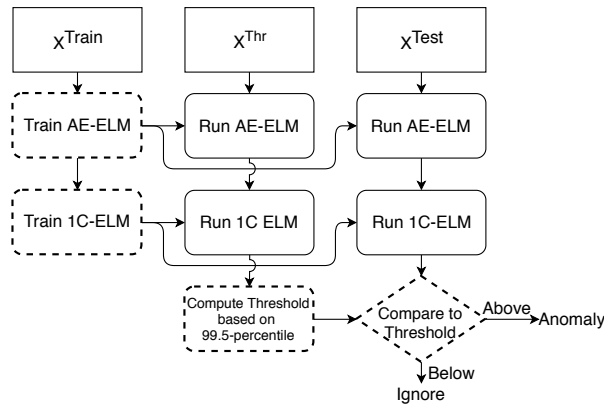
$X^{Train}$

$X^{Thr}$

$X^{Test}$

Train AE-ELM

Run AE-ELM

Run AE-ELM

Train 1C-ELM

Run 1C ELM

Run 1C-ELM

Compute Threshold based on 99.5-percentile

Compare to Threshold

Above

Anomaly

Below

Ignore